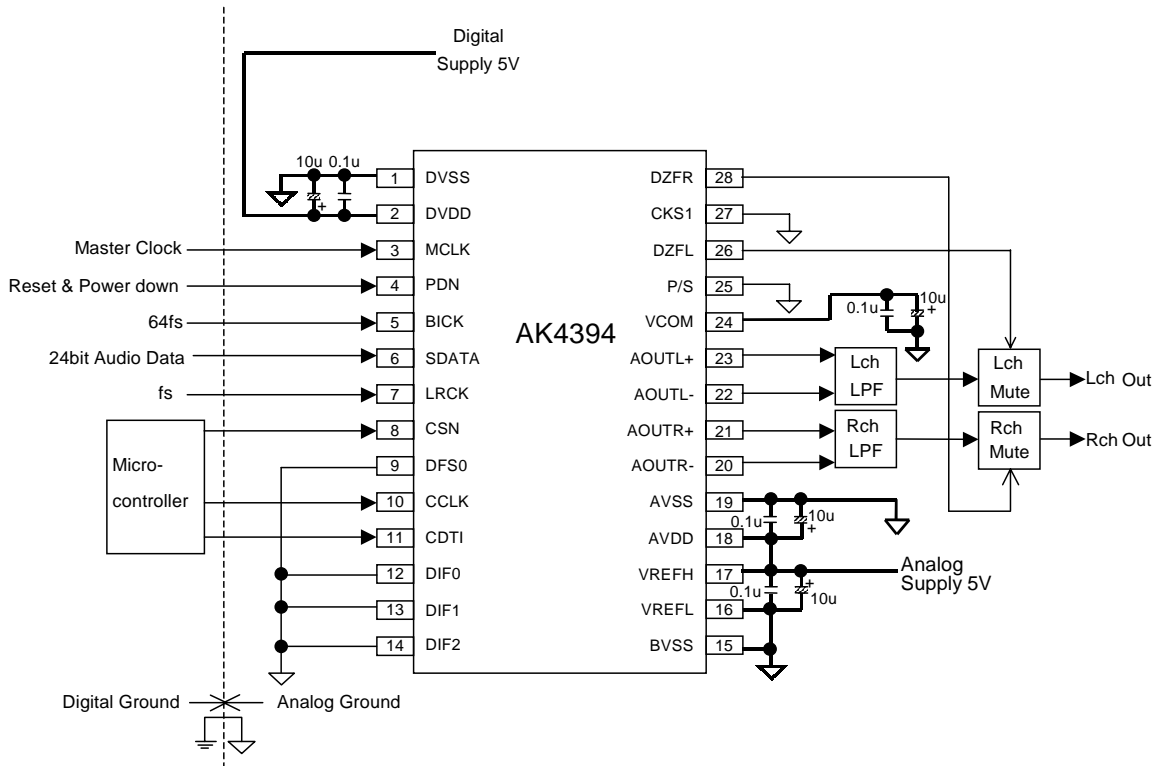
Digital
Supply 5V

10u 0.1u
+

1 DVSS
2 DVDD
Master Clock 3 MCLK
Reset & Power down 4 PDN
64fs 5 BICK
24bit Audio Data 6 SDATA
fs 7 LRCK
Micro-
controller
8 CSN
9 DFS0
10 CCLK
11 CDTI
12 DIF0
13 DIF1
14 DIF2

AK4394

DZFR 28
CKS1 27
DZFL 26
P/S 25
VCOM 24
AOUTL+ 23
AOUTL- 22
AOUTR+ 21
AOUTR- 20
AVSS 19
AVDD 18
VREFH 17
VREFL 16
BVSS 15

0.1u 10u
+

Lch
LPF
Rch
LPF
Lch
Mute
Rch
Mute
Lch Out
Rch Out

0.1u 10u
+
Analog
Supply 5V
0.1u
+
10u

Digital Ground Analog Ground